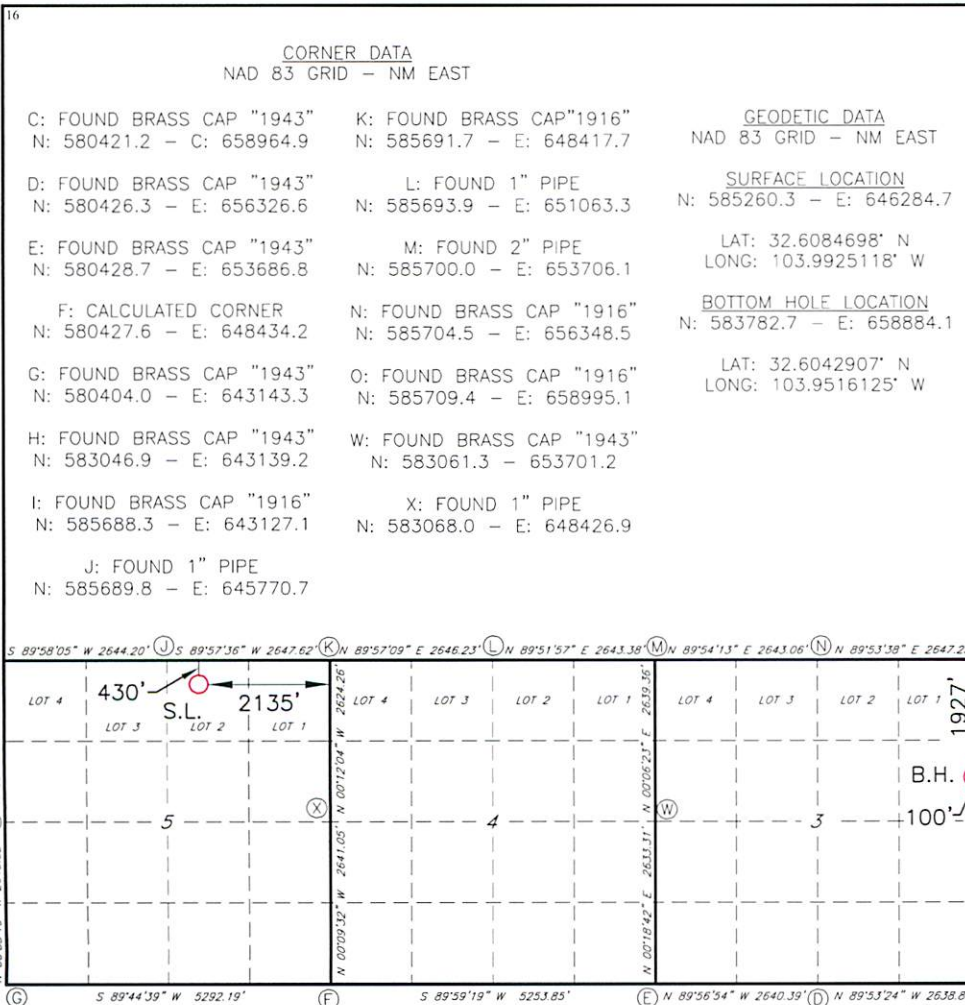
16

CORNER DATA
NAD 83 GRID – NM EAST

C: FOUND BRASS CAP "1943"
N: 580421.2 – C: 658964.9

D: FOUND BRASS CAP "1943"
N: 580426.3 – E: 656326.6

E: FOUND BRASS CAP "1943"
N: 580428.7 – E: 653686.8

F: CALCULATED CORNER
N: 580427.6 – E: 648434.2

G: FOUND BRASS CAP "1943"
N: 580404.0 – E: 643143.3

H: FOUND BRASS CAP "1943"
N: 583046.9 – E: 643139.2

I: FOUND BRASS CAP "1916"
N: 585688.3 – E: 643127.1

J: FOUND 1" PIPE
N: 585689.8 – E: 645770.7

K: FOUND BRASS CAP"1916"
N: 585691.7 – E: 648417.7

L: FOUND 1" PIPE
N: 585693.9 – E: 651063.3

M: FOUND 2" PIPE
N: 585700.0 – E: 653706.1

N: FOUND BRASS CAP "1916"
N: 585704.5 – E: 656348.5

O: FOUND BRASS CAP "1916"
N: 585709.4 – E: 658995.1

W: FOUND BRASS CAP "1943"
N: 583061.3 – 653701.2

X: FOUND 1" PIPE
N: 583068.0 – E: 648426.9

GEODETIC DATA
NAD 83 GRID – NM EAST

SURFACE LOCATION
N: 585260.3 – E: 646284.7

LAT: 32.6084698° N
LONG: 103.9925118° W

BOTTOM HOLE LOCATION
N: 583782.7 – E: 658884.1

LAT: 32.6042907° N
LONG: 103.9516125° W

S 89°58'05" W 2644.20' J S 89°57'36" W 2647.62' K N 89°57'09" E 2646.23' L N 89°51'57" E 2643.38' M N 89°54'13" E 2643.06' N N 89°53'38" E 2647.2

LOT 4 430' S.L. 2135' LOT 3 LOT 2 LOT 1 2624.26' LOT 4 LOT 3 LOT 2 LOT 1 2639.36' LOT 4 LOT 3 LOT 2 LOT 1 1927'

B.H. 100'

N 00°12'04" W X 5 2641.05' N 00°09'32" W 4 N 00°06'23" E W 2633.31' N 00°18'42" E 3

G S 89°44'39" W 5292.19' F S 89°59'19" W 5253.85' E N 89°56'54" W 2640.39' D N 89°53'24" W 2638.8